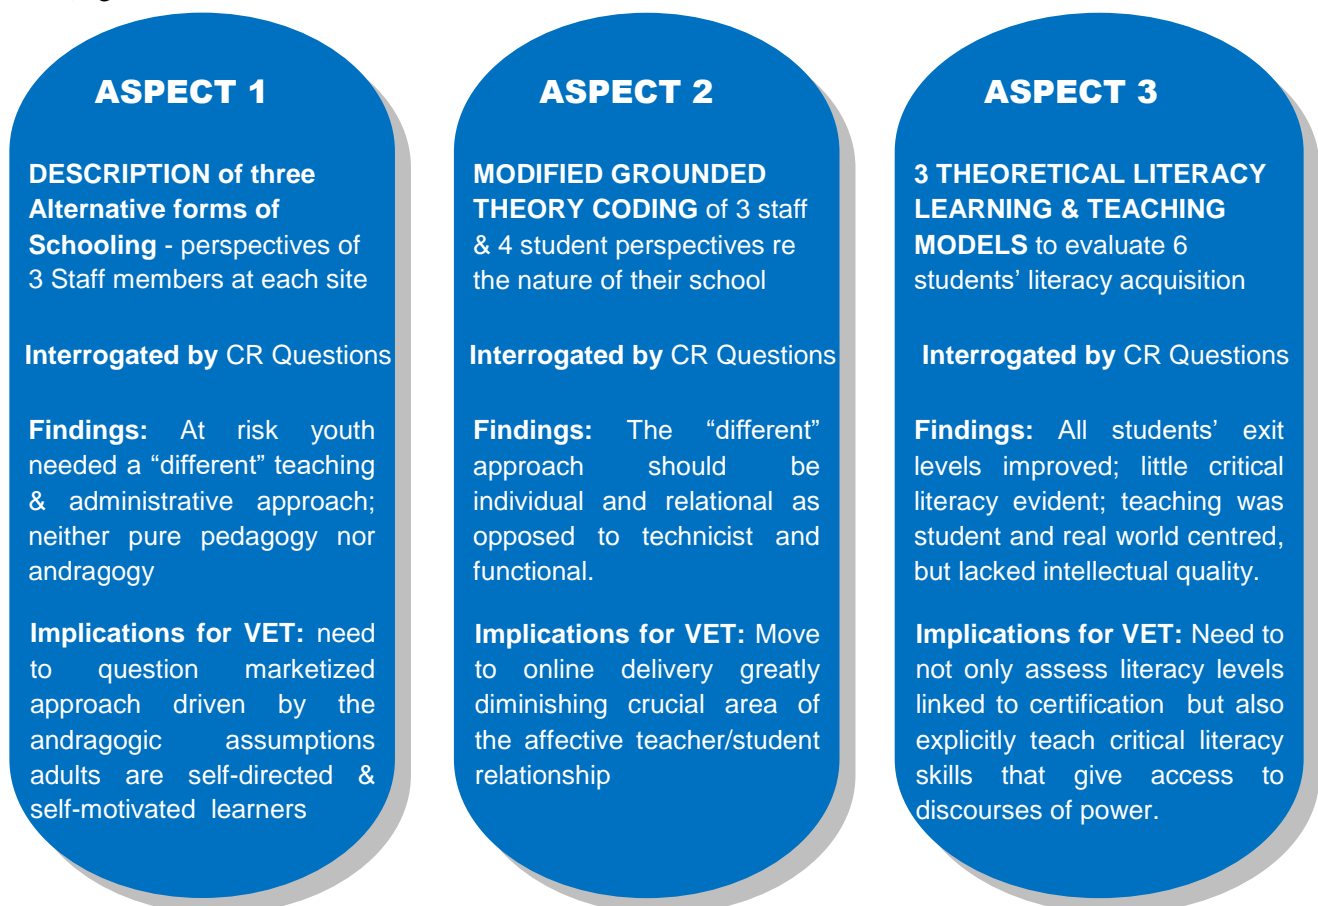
ASPECT 1

DESCRIPTION of three Alternative forms of Schooling - perspectives of 3 Staff members at each site

Interrogated by CR Questions

Findings: At risk youth needed a "different" teaching & administrative approach; neither pure pedagogy nor andragogy

Implications for VET: need to question marketized approach driven by the andragogic assumptions adults are self-directed & self-motivated learners

ASPECT 2

MODIFIED GROUNDED THEORY CODING of 3 staff & 4 student perspectives re the nature of their school

Interrogated by CR Questions

Findings: The "different" approach should be individual and relational as opposed to technicist and functional.

Implications for VET: Move to online delivery greatly diminishing crucial area of the affective teacher/student relationship

ASPECT 3

3 THEORETICAL LITERACY LEARNING & TEACHING MODELS to evaluate 6 students' literacy acquisition

Interrogated by CR Questions

Findings: All students' exit levels improved; little critical literacy evident; teaching was student and real world centred, but lacked intellectual quality.

Implications for VET: Need to not only assess literacy levels linked to certification but also explicitly teach critical literacy skills that give access to discourses of power.